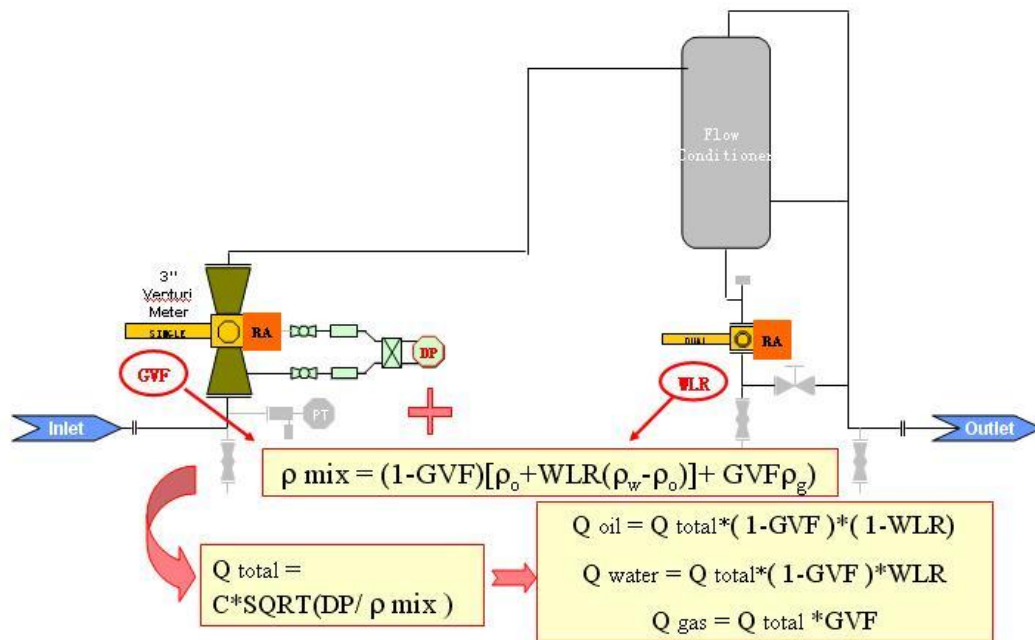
Flow Conditioner

3" Venturi Meter

SINGLE

RA

DP

GVF

PT

Inlet

DUAL

RA

WLR

Outlet

$\rho$ mix = (1-GVF)[$\rho_o$+WLR($\rho_w$-$\rho_o$)]+ GVF$\rho_g$

Q total = C*SQRT(DP/ $\rho$ mix )

Q oil = Q total*( 1-GVF )*( 1-WLR)

Q water = Q total*( 1-GVF )*WLR

Q gas = Q total *GVF